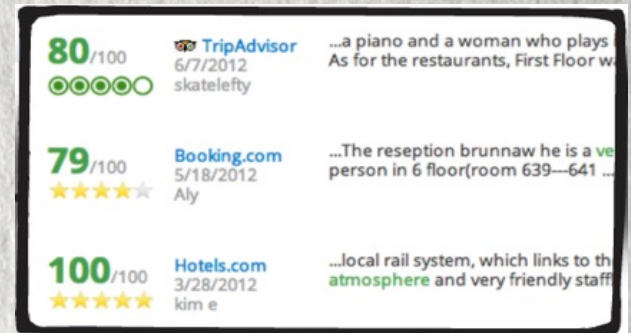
80/100
TripAdvisor
6/7/2012
skatelefty
...a piano and a woman who plays i
As for the restaurants, First Floor wa

79/100
Booking.com
5/18/2012
Aly
...The reseption brunnaw he is a ve
person in 6 floor(room 639---641 ...

100/100
Hotels.com
3/28/2012
kim e
...local rail system, which links to th
atmosphere and very friendly staff